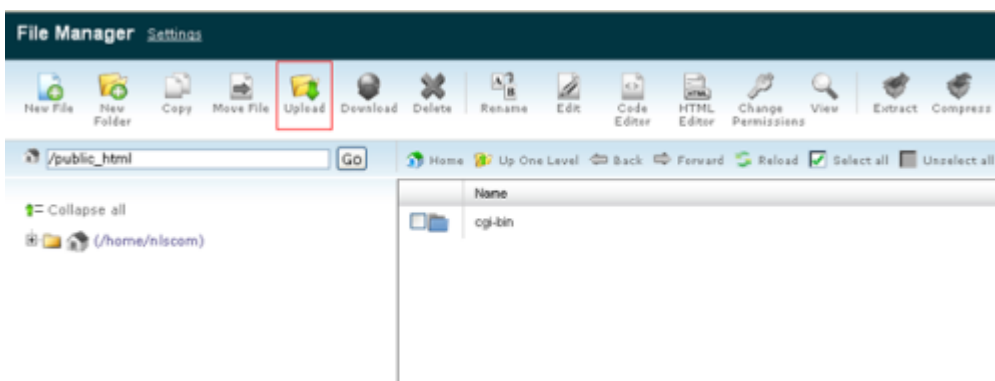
File Manager Settings

New File New Folder Copy Move File Upload Download Delete Rename Edit Code Editor HTML Editor Change Permissions View Extract Compress

/public_html Go

Home Up One Level Back Forward Reload Select all Unselect all

Collapse all

(/home/nlscom)

Name

cgi-bin